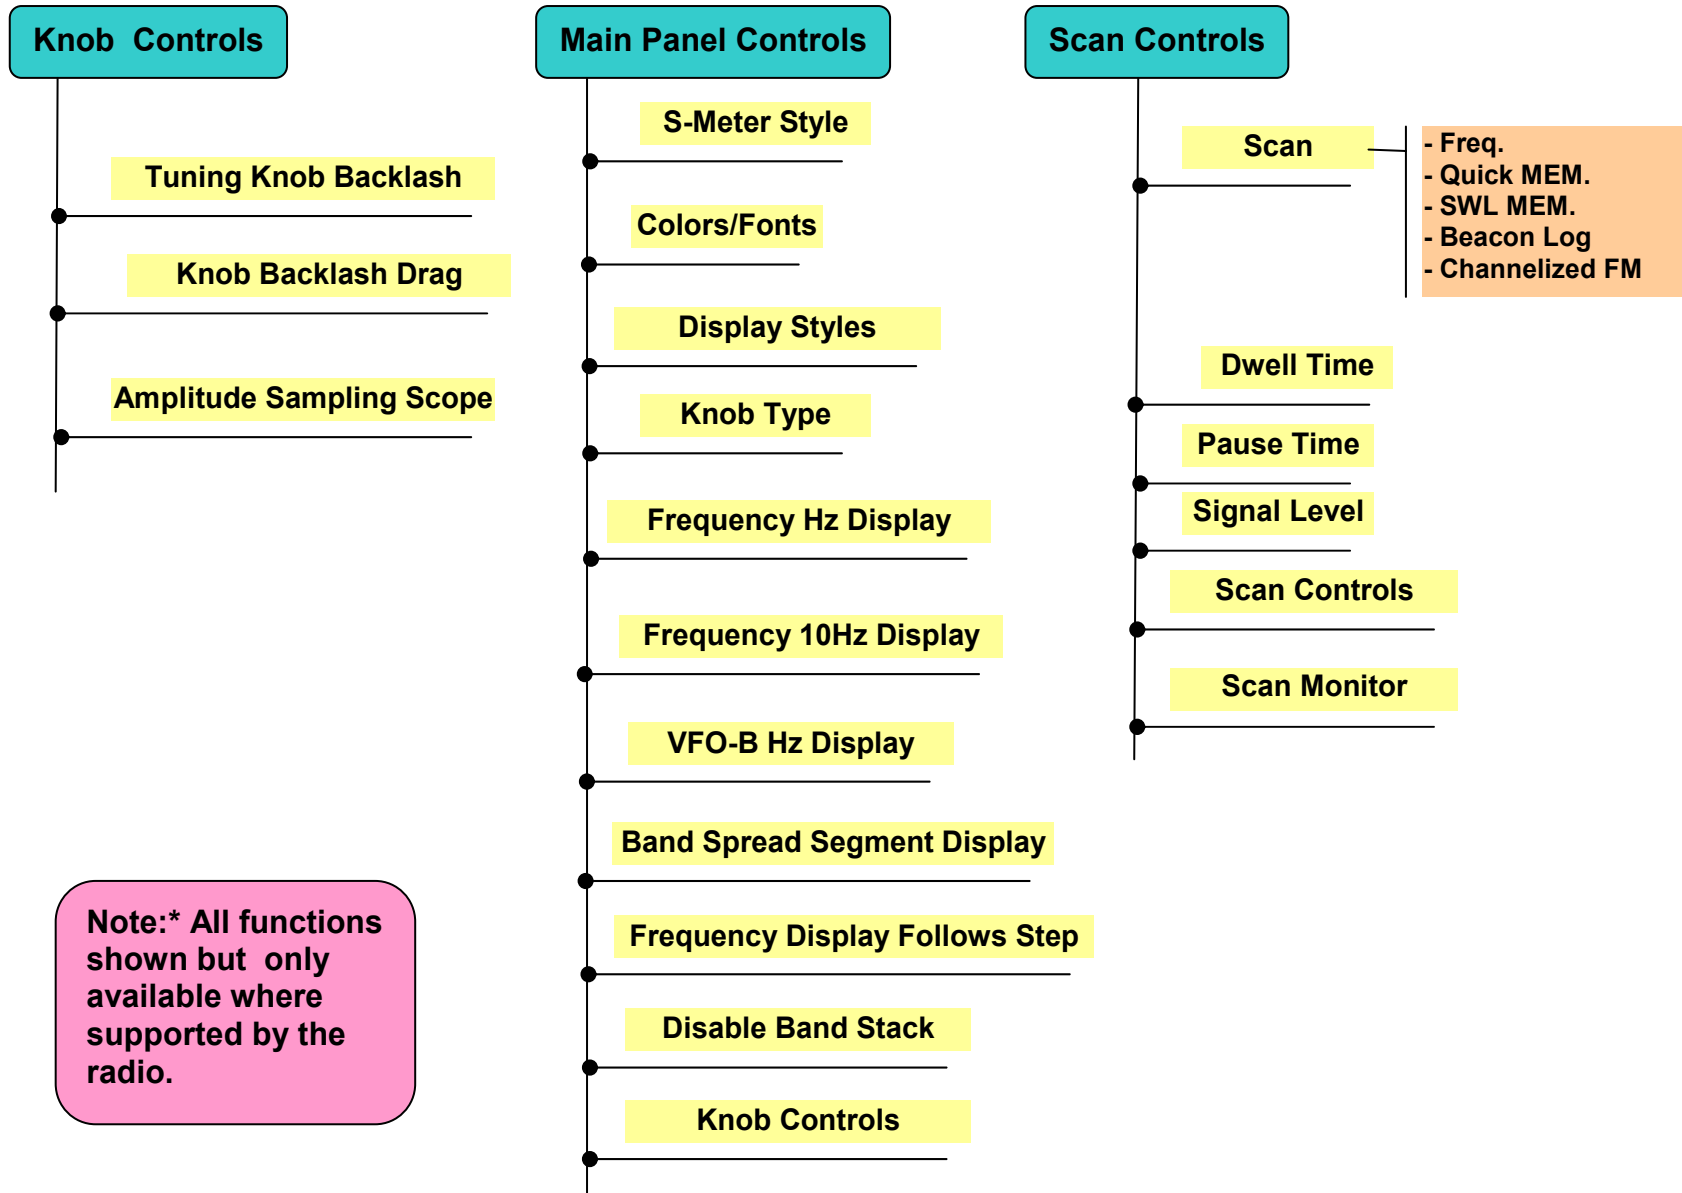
Knob Controls

Tuning Knob Backlash

Knob Backlash Drag

Amplitude Sampling Scope

Note:* All functions shown but only available where supported by the radio.

Main Panel Controls

S-Meter Style

Colors/Fonts

Display Styles

Knob Type

Frequency Hz Display

Frequency 10Hz Display

VFO-B Hz Display

Band Spread Segment Display

Frequency Display Follows Step

Disable Band Stack

Knob Controls

Scan Controls

Scan

- Freq.
- Quick MEM.
- SWL MEM.
- Beacon Log
- Channelized FM

Dwell Time

Pause Time

Signal Level

Scan Controls

Scan Monitor